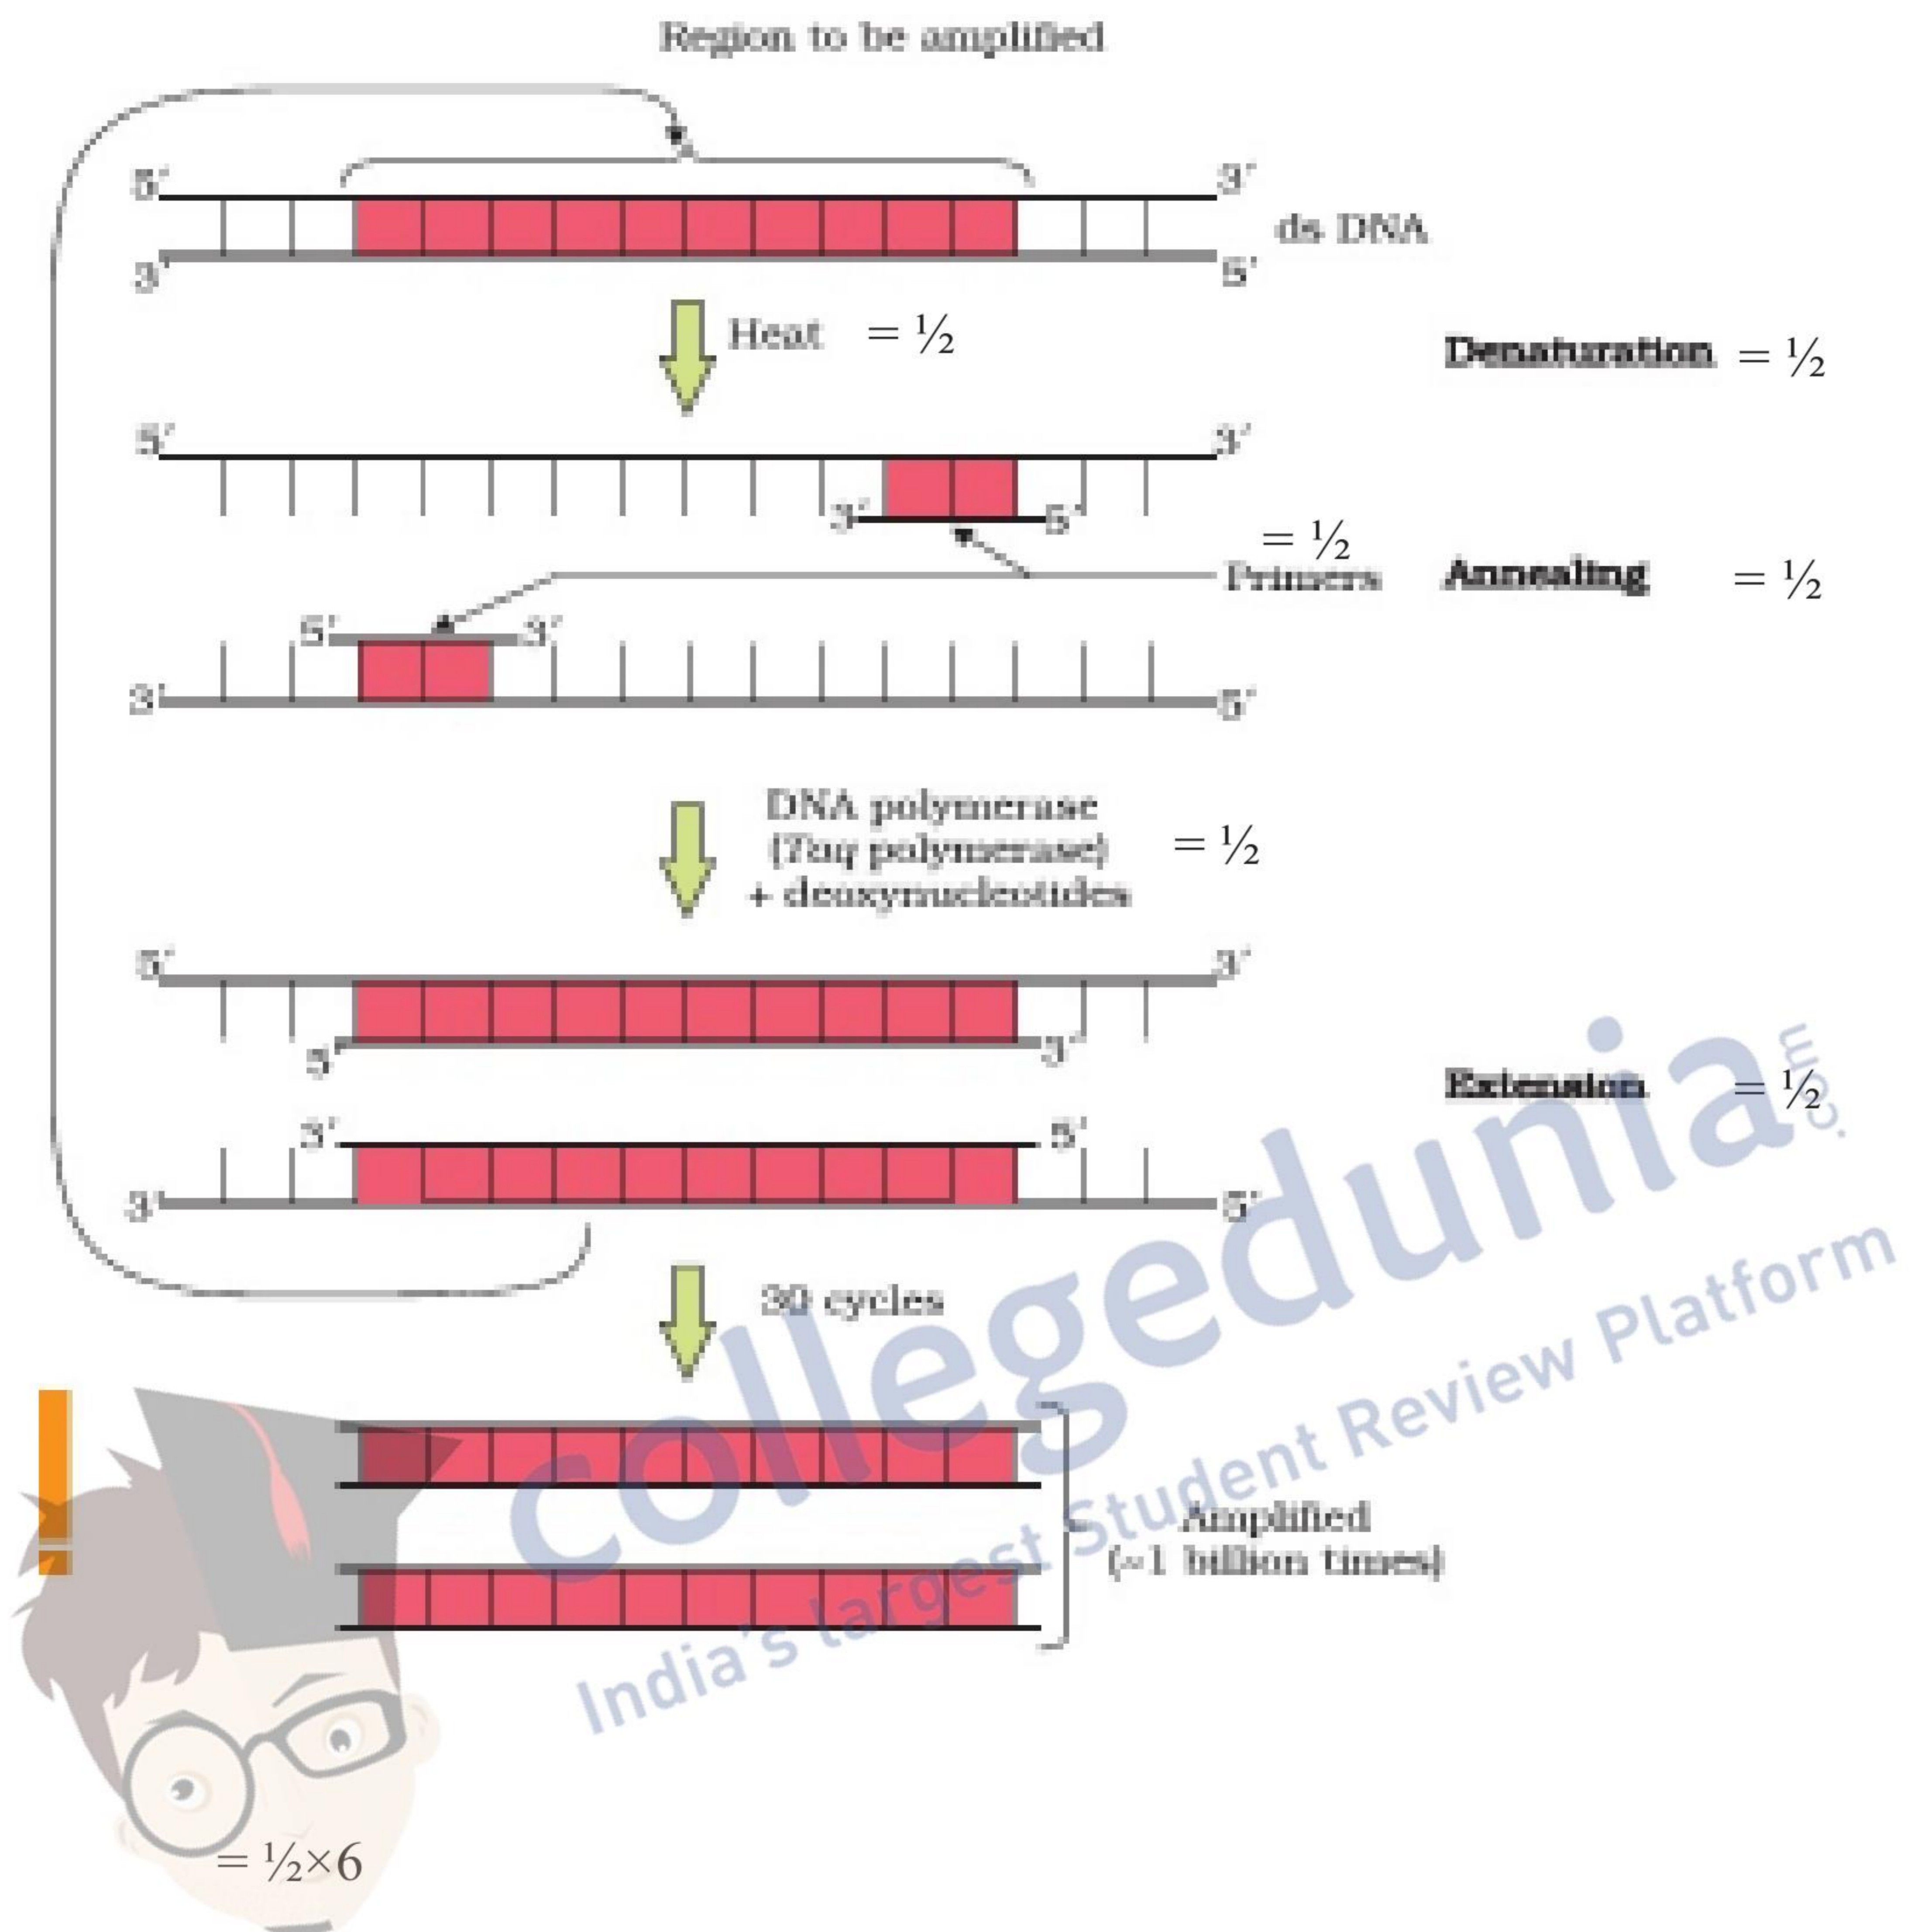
Region to be amplified

5′ 3′
3′ 5′
ds DNA

Heat $= \frac{1}{2}$

Denaturation $= \frac{1}{2}$

5′ 3′
3′ 5′

$= \frac{1}{2}$
Primers

Annealing $= \frac{1}{2}$

5′ 3′
3′ 5′

DNA polymerase (Taq polymerase) + deoxynucleotides $= \frac{1}{2}$

5′ 3′
5′ 3′

Extension $= \frac{1}{2}$

3′ 5′
3′ 5′

30 cycles

Amplified (~1 billion times)

$= \frac{1}{2} \times 6$

collegedunia.com
India's largest Student Review Platform